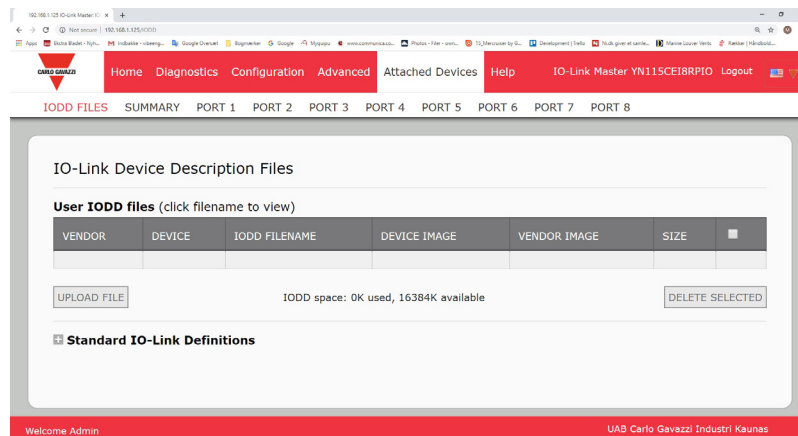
192.168.1.125 IO-Link Master IO ×  +

Not secure | 192.168.1.125/IODD

Apps  Ekstra Bladet - Nyh...  Indbakke - vibeeng...  Google Oversæt  Bogmærker  Google  Mysupsu  www.communica.co...  Photos - Filer - zom...  13_Mercwiser by G...  Development | Trello  Ni-dk giver et samle...  Marine Louver Vents  Rækker | Håndbold...

CARLO GAVAZZI

Home  Diagnostics  Configuration  Advanced  Attached Devices  Help  IO-Link Master YN115CEI8RPIO  Logout

IODD FILES  SUMMARY  PORT 1  PORT 2  PORT 3  PORT 4  PORT 5  PORT 6  PORT 7  PORT 8

IO-Link Device Description Files

User IODD files (click filename to view)

| VENDOR | DEVICE | IODD FILENAME | DEVICE IMAGE | VENDOR IMAGE | SIZE | |
|---|---|---|---|---|---|---|
| | | | | | | |

UPLOAD FILE

IODD space: 0K used, 16384K available

DELETE SELECTED

Standard IO-Link Definitions

Welcome Admin

UAB Carlo Gavazzi Industri Kaunas